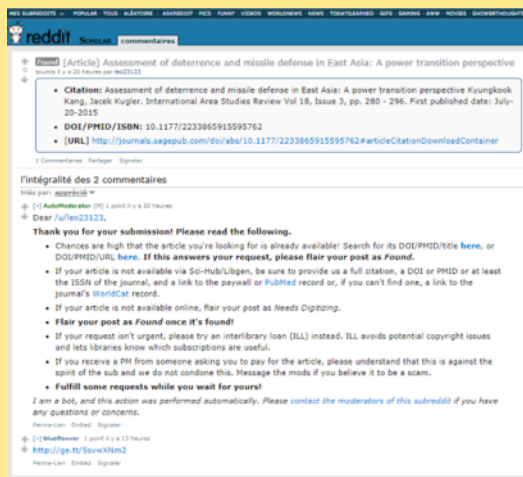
MES SUBREDDITS POPULAR TOUS ALÉATOIRE ASKREDDIT PICS FUNNY VIDEOS WORLDNEWS NEWS TODAYILEARNED GIFS GAMING AWW MOVIES SHOWERTHOUGHT

reddit Scholar commentaires

Found [Article] Assessment of deterrence and missile defense in East Asia: A power transition perspective

soumis il y a 20 heures par leo23123

- **Citation:** Assessment of deterrence and missile defense in East Asia: A power transition perspective Kyungkook Kang, Jacek Kugler. International Area Studies Review Vol 18, Issue 3, pp. 280 - 296. First published date: July-20-2015
- **DOI/PMID/ISBN:** 10.1177/2233865915595762
- **[URL]** http://journals.sagepub.com/doi/abs/10.1177/2233865915595762#articleCitationDownloadContainer

2 Commentaires Partager Signaler

l'intégralité des 2 commentaires

triés par: apprécié

[–] AutoModerator [M] 1 point il y a 20 heures

Dear /u/leo23123,

**Thank you for your submission! Please read the following.**

- Chances are high that the article you're looking for is already available! Search for its DOI/PMID/title here, or DOI/PMID/URL here. **If this answers your request, please flair your post as *Found*.**
- If your article is not available via Sci-Hub/Libgen, be sure to provide us a full citation, a DOI or PMID or at least the ISSN of the journal, and a link to the paywall or PubMed record or, if you can't find one, a link to the journal's WorldCat record.
- If your article is not available online, flair your post as *Needs Digitizing*.
- **Flair your post as *Found* once it's found!**
- If your request isn't urgent, please try an interlibrary loan (ILL) instead. ILL avoids potential copyright issues and lets libraries know which subscriptions are useful.
- If you receive a PM from someone asking you to pay for the article, please understand that this is against the spirit of the sub and we do not condone this. Message the mods if you believe it to be a scam.
- **Fulfill some requests while you wait for yours!**

*I am a bot, and this action was performed automatically. Please contact the moderators of this subreddit if you have any questions or concerns.*

Perma-Lien Embed Signaler

[–] blueflower 1 point il y a 13 heures

http://ge.tt/5svwXNm2

Perma-Lien Embed Signaler